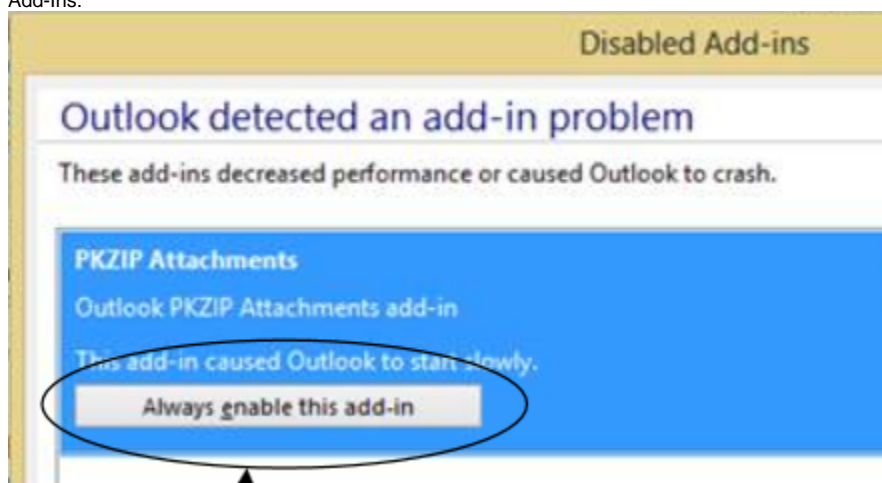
Add-ins:

Disabled Add-ins

Outlook detected an add-in problem

These add-ins decreased performance or caused Outlook to crash.

PKZIP Attachments

Outlook PKZIP Attachments add-in

This add-in caused Outlook to start slowly.

Always enable this add-in